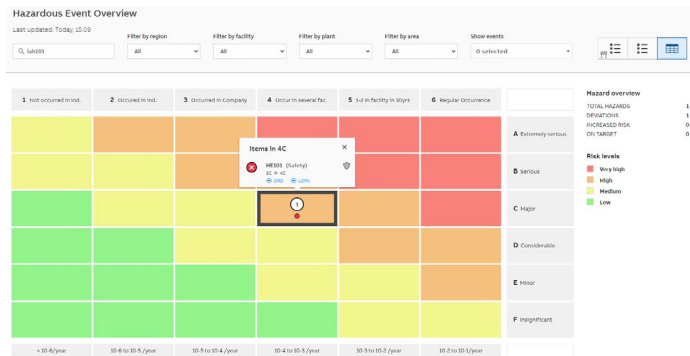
Hazardous Event Overview

Last updated: Today, 15:09

tak101

Filter by region
All

Filter by facility
All

Filter by plant
All

Filter by area
All

Show events
0 selected

| 1 Not occurred in ind. | 2 Occured in ind. | 3 Occurred in Company | 4 Occur in several fac. | 5 1-2 in facility in 30yrs | 6 Regular Occurrence | |
|---|---|---|---|---|---|---|
| | | | | | | A Extremely serious |
| | | | | | | B Serious |
| | | | 1 | | | C Major |
| | | | | | | D Considerable |
| | | | | | | E Minor |
| | | | | | | F Insignificant |
| < 10-6/year | 10-6 to 10-5 /year | 10-5 to 10-4 /year | 10-4 to 10-3 /year | 10-3 to 10-2 /year | 10-2 to 10-1/year | |

Items in 4C ×
HE101 (Safety)
3C in 4C
ORD LOPA

Hazard overview
TOTAL HAZARDS 1
DEVIATIONS 1
INCREASED RISK 0
ON TARGET 0

Risk levels
Very high
High
Medium
Low